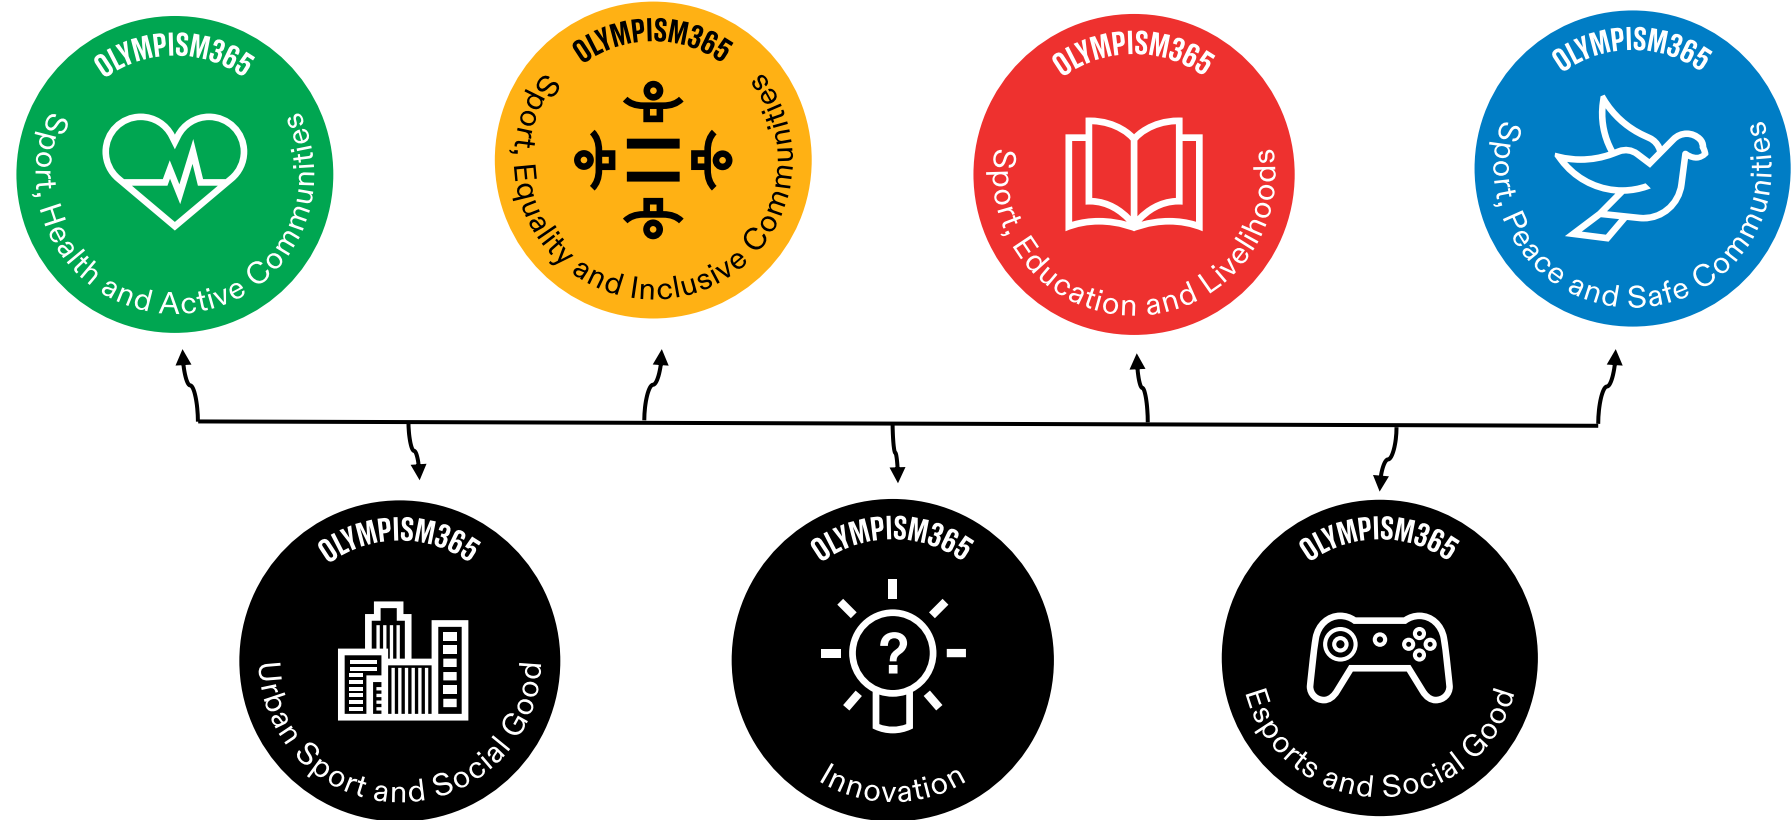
OLYMPISM365
Sport, Health and Active Communities

OLYMPISM365
Sport, Equality and Inclusive Communities

OLYMPISM365
Sport, Education and Livelihoods

OLYMPISM365
Sport, Peace and Safe Communities

OLYMPISM365
Urban Sport and Social Good

OLYMPISM365
?
Innovation

OLYMPISM365
Esports and Social Good